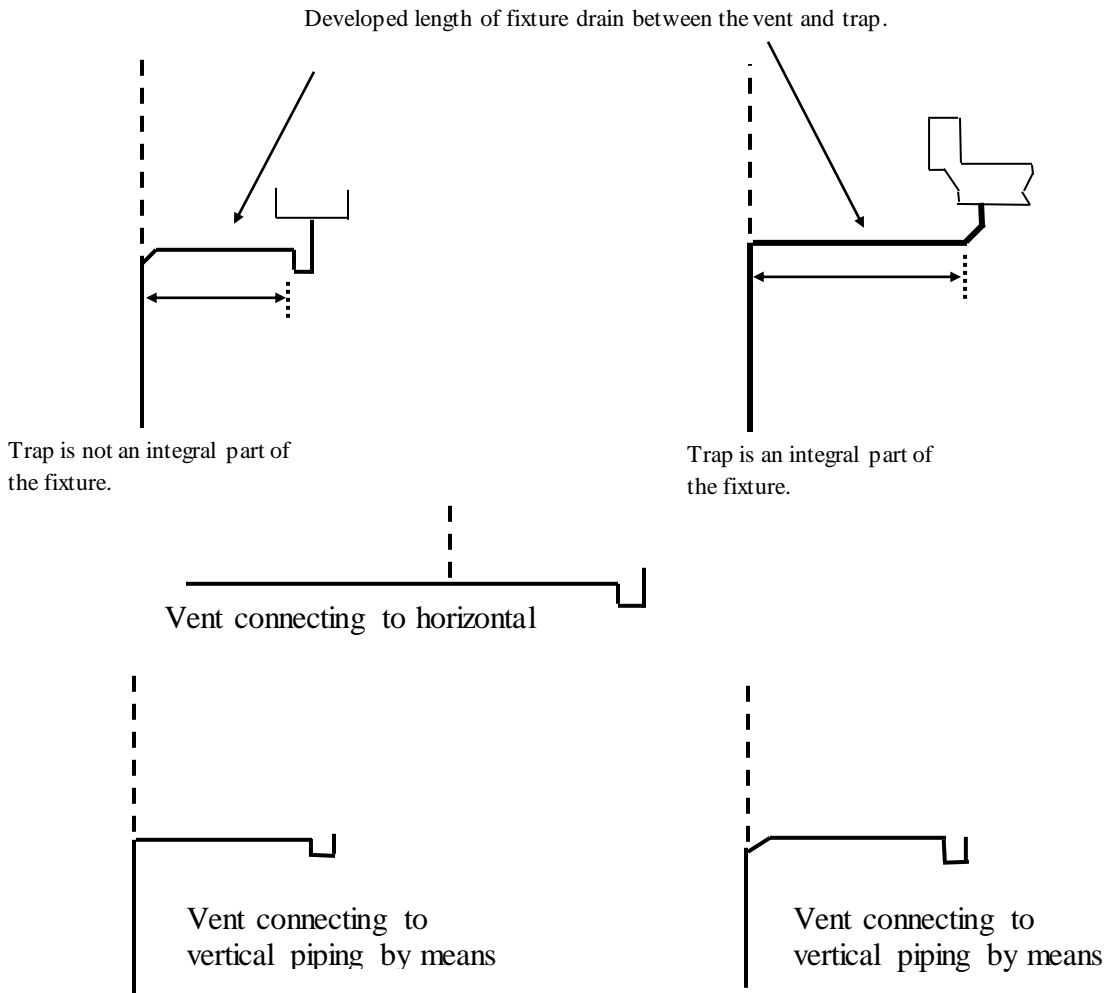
Developed length of fixture drain between the vent and trap.

Trap is not an integral part of the fixture.

Trap is an integral part of the fixture.

Vent connecting to horizontal

Vent connecting to vertical piping by means

Vent connecting to vertical piping by means